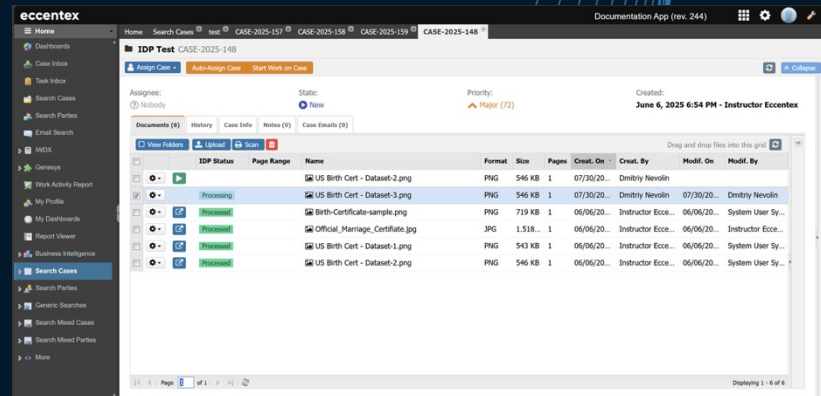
eccentex

Documentation App (rev. 244)

Home
Dashboards
Case Inbox
Task Inbox
Search Cases
Search Parties
Email Search
IWDX
Genesys
Work Activity Report
My Profile
My Dashboards
Report Viewer
Business Intelligence
Search Cases
Search Parties
Generic Searches
Search Mixed Cases
Search Mixed Parties
More

Home | Search Cases | test | CASE-2025-157 | CASE-2025-158 | CASE-2025-159 | CASE-2025-148

IDP Test CASE-2025-148

Assign Case | Auto-Assign Case | Start Work on Case | Collapse

Assignee:
Nobody

State:
New

Priority:
Major (72)

Created:
June 6, 2025 6:54 PM - Instructor Eccentex

Documents (6) | History | Case Info | Notes (0) | Case Emails (0)

View Folders | Upload | Scan

Drag and drop files into this grid

| | | | IDP Status | Page Range | Name | Format | Size | Pages | Creat. On | Creat. By | Modif. On | Modif. By |
|---|---|---|---|---|---|---|---|---|---|---|---|---|
| | | | | | US Birth Cert - Dataset-2.png | PNG | 546 KB | 1 | 07/30/20... | Dmitriy Nevolin | | |
| | | | Processing | | US Birth Cert - Dataset-3.png | PNG | 546 KB | 1 | 07/30/20... | Dmitriy Nevolin | 07/30/20... | Dmitriy Nevolin |
| | | | Processed | | Birth-Certificate-sample.png | PNG | 719 KB | 1 | 06/06/20... | Instructor Ecce... | 06/06/20... | System User Sy... |
| | | | Processed | | Official_Marriage_Certifiate.jpg | JPG | 1.518... | 1 | 06/06/20... | Instructor Ecce... | 06/06/20... | Instructor Ecce... |
| | | | Processed | | US Birth Cert - Dataset-1.png | PNG | 543 KB | 1 | 06/06/20... | Instructor Ecce... | 06/06/20... | System User Sy... |
| | | | Processed | | US Birth Cert - Dataset-2.png | PNG | 546 KB | 1 | 06/06/20... | Instructor Ecce... | 06/06/20... | System User Sy... |

Page 1 of 1

Displaying 1 - 6 of 6